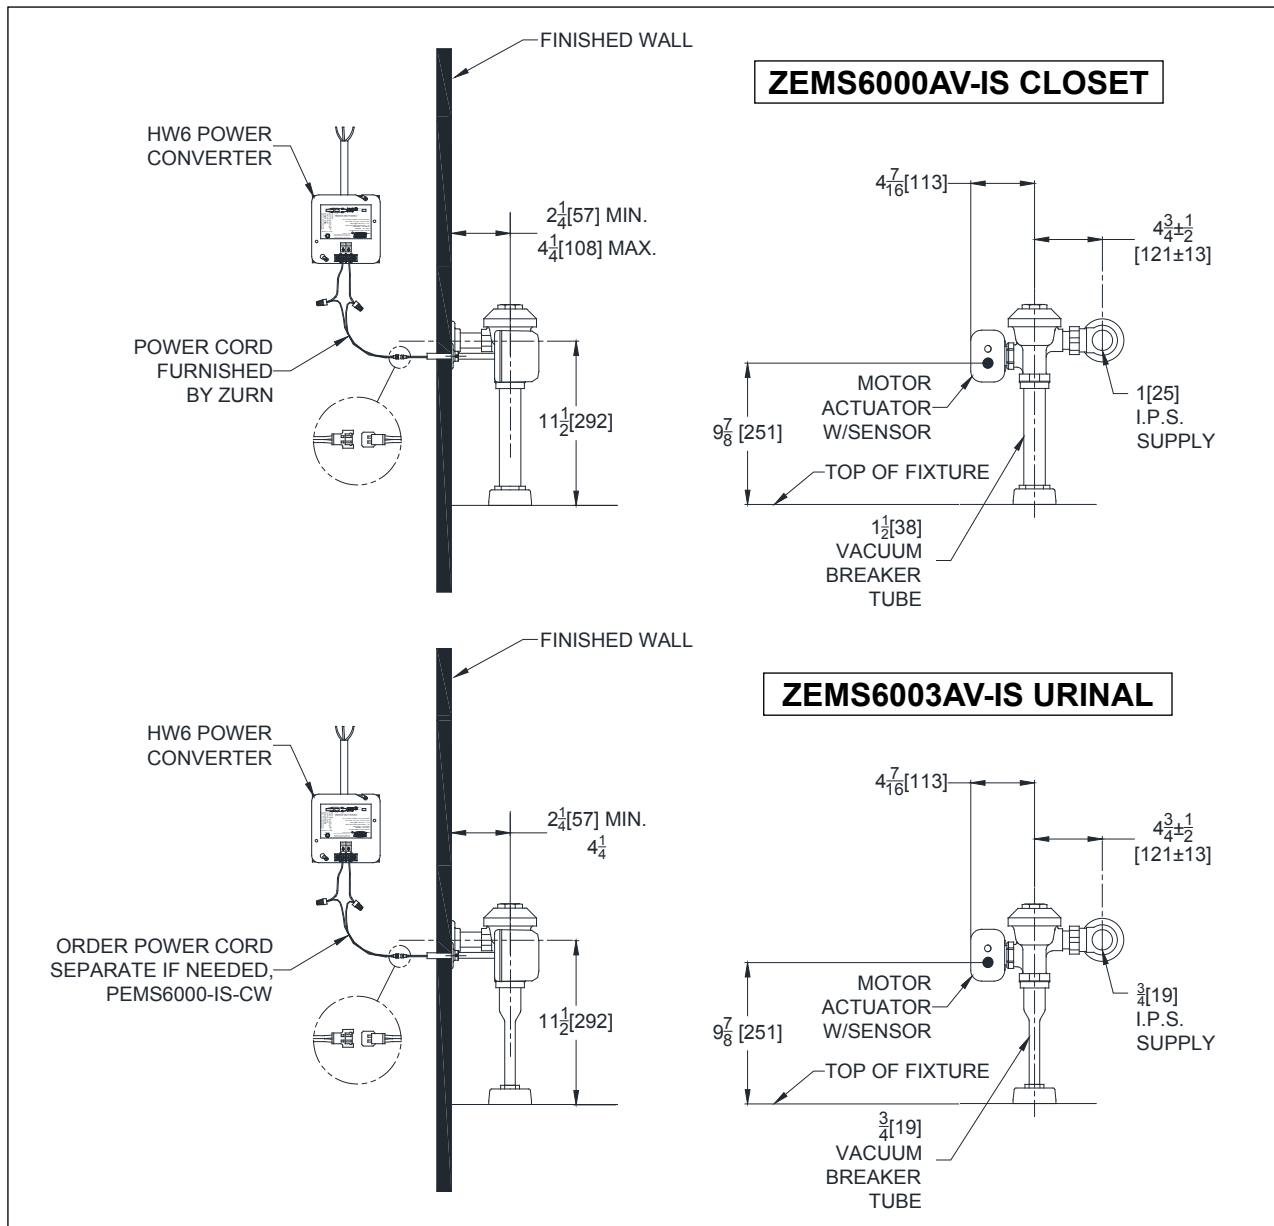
FINISHED WALL

ZEMS6000AV-IS CLOSET

HW6 POWER CONVERTER

$2\frac{1}{4}$[57] MIN.
$4\frac{1}{4}$[108] MAX.

POWER CORD FURNISHED BY ZURN

$11\frac{1}{2}$[292]

$4\frac{7}{16}$[113]

$4\frac{3}{4}\pm\frac{1}{2}$
[121±13]

MOTOR ACTUATOR W/SENSOR

$9\frac{7}{8}$ [251]

1[25] I.P.S. SUPPLY

TOP OF FIXTURE

$1\frac{1}{2}$[38] VACUUM BREAKER TUBE

FINISHED WALL

ZEMS6003AV-IS URINAL

HW6 POWER CONVERTER

$2\frac{1}{4}$[57] MIN.
$4\frac{1}{4}$

ORDER POWER CORD SEPARATE IF NEEDED, PEMS6000-IS-CW

$11\frac{1}{2}$[292]

$4\frac{7}{16}$[113]

$4\frac{3}{4}\pm\frac{1}{2}$
[121±13]

MOTOR ACTUATOR W/SENSOR

$9\frac{7}{8}$ [251]

$\frac{3}{4}$[19] I.P.S. SUPPLY

TOP OF FIXTURE

$\frac{3}{4}$[19] VACUUM BREAKER TUBE